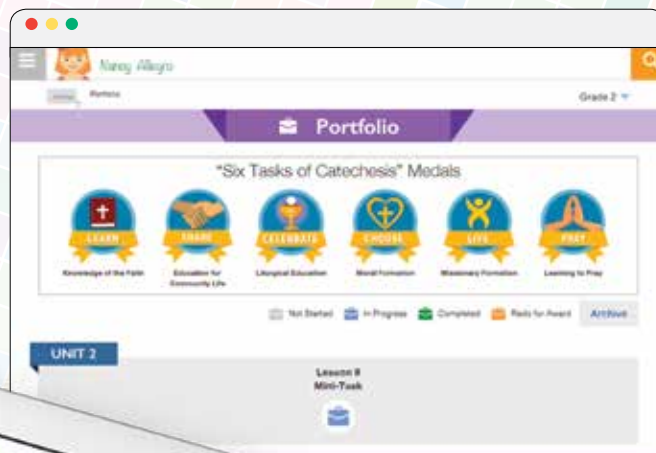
Nancy Allegro

Home Portfolio

Grade 2

Portfolio

"Six Tasks of Catechesis" Medals

LEARN
Knowledge of the Faith

SHARE
Education for Community Life

CELEBRATE
Liturgical Education

CHOOSE
Moral Formation

LIVE
Missionary Formation

PRAY
Learning to Pray

Not Started In Progress Completed Ready for Award Archive

UNIT 2

Lesson 8
Mini-Task